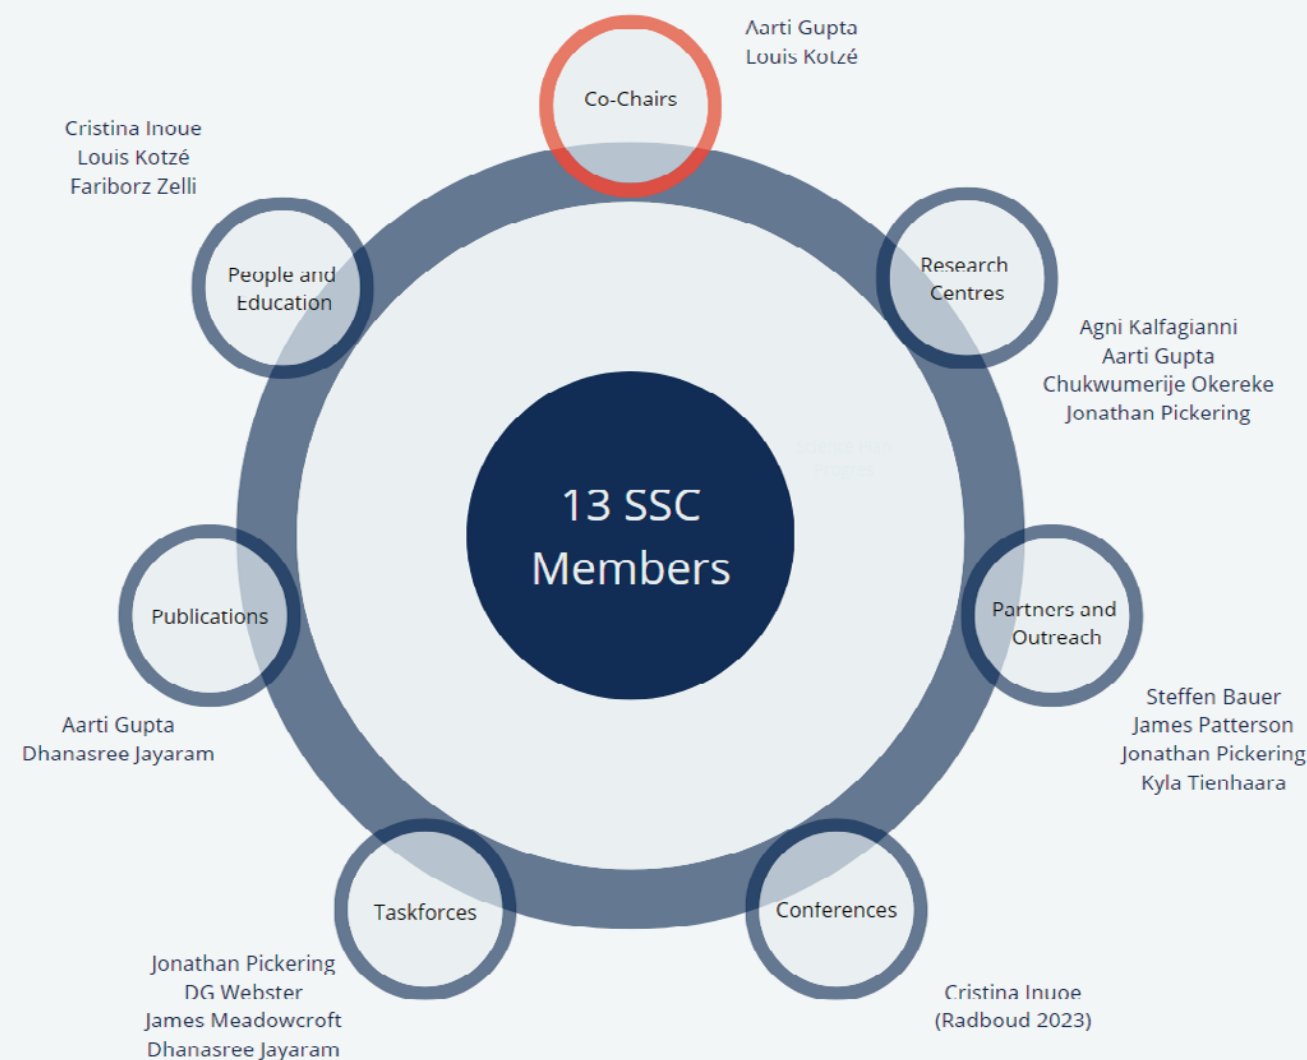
Aarti Gupta
Louis Kotzé

Co-Chairs

Cristina Inoue
Louis Kotzé
Fariborz Zelli

People and Education

Research Centres

Agni Kalfagianni
Aarti Gupta
Chukwumerije Okereke
Jonathan Pickering

13 SSC Members

Publications

Partners and Outreach

Aarti Gupta
Dhanasree Jayaram

Steffen Bauer
James Patterson
Jonathan Pickering
Kyla Tienhaara

Taskforces

Conferences

Jonathan Pickering
DG Webster
James Meadowcroft
Dhanasree Jayaram

Cristina Inuoe
(Radboud 2023)